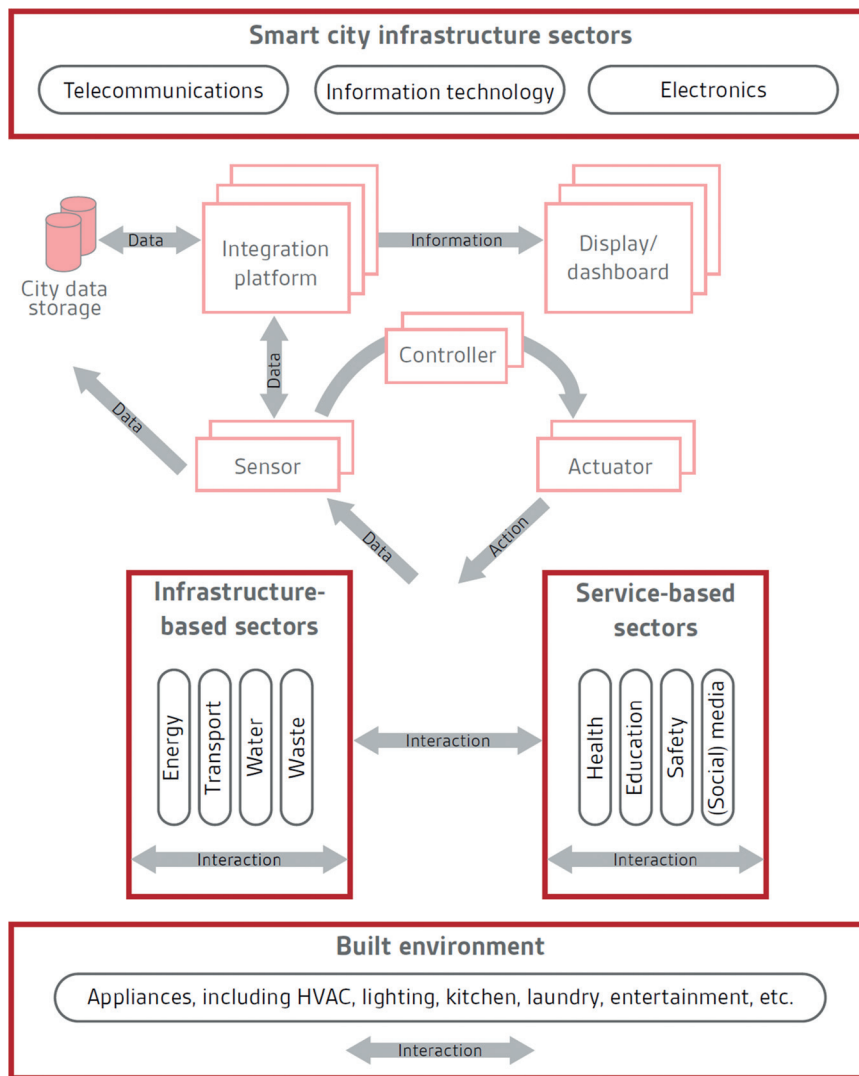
Smart city infrastructure sectors

Telecommunications

Information technology

Electronics

City data storage

Data

Integration platform

Information

Display/ dashboard

Data

Controller

Data

Sensor

Actuator

Data

Action

Infrastructure-based sectors

Energy

Transport

Water

Waste

Interaction

Interaction

Service-based sectors

Health

Education

Safety

(Social) media

Interaction

Built environment

Appliances, including HVAC, lighting, kitchen, laundry, entertainment, etc.

Interaction